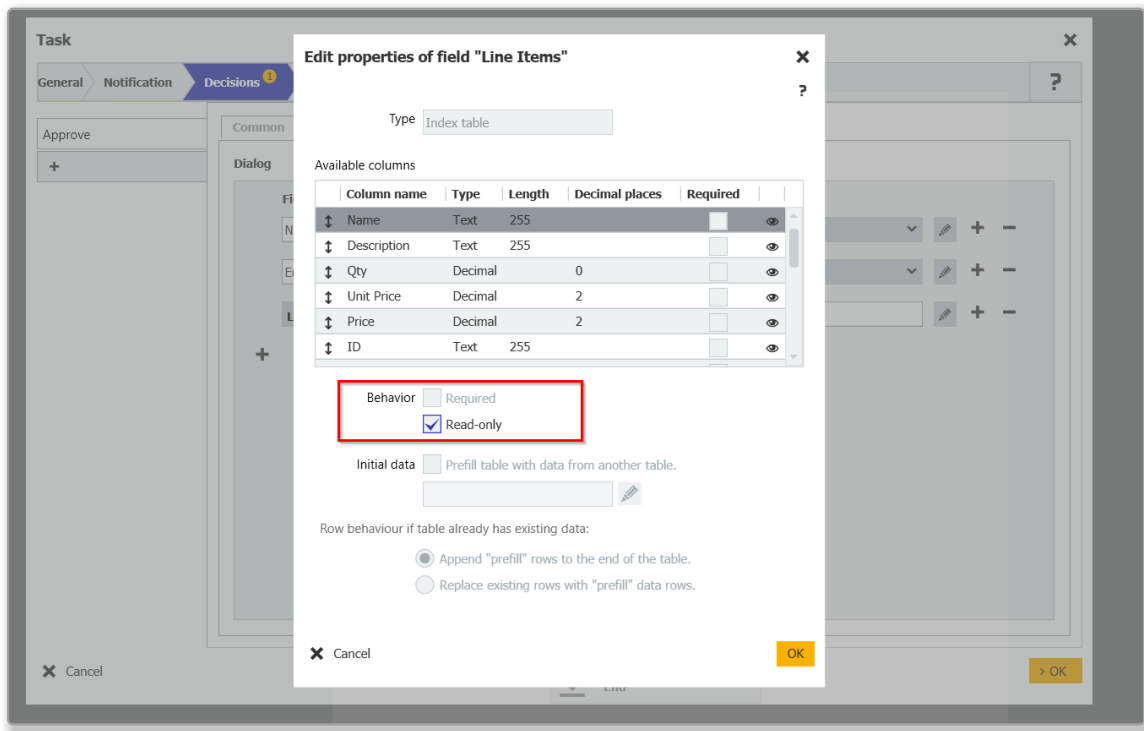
Task

General Notification Decisions 1

?

Approve

+

Common

Dialog

Fi

N

E

L

+

Cancel

End

> OK

Edit properties of field "Line Items"

?

Type Index table

Available columns

| | Column name | Type | Length | Decimal places | Required | |
|---|---|---|---|---|---|---|
| ↕ | Name | Text | 255 | | | |
| ↕ | Description | Text | 255 | | | |
| ↕ | Qty | Decimal | | 0 | | |
| ↕ | Unit Price | Decimal | | 2 | | |
| ↕ | Price | Decimal | | 2 | | |
| ↕ | ID | Text | 255 | | | |

Behavior Required

Read-only

Initial data Prefill table with data from another table.

Row behaviour if table already has existing data:

Append "prefill" rows to the end of the table.

Replace existing rows with "prefill" data rows.

Cancel

OK